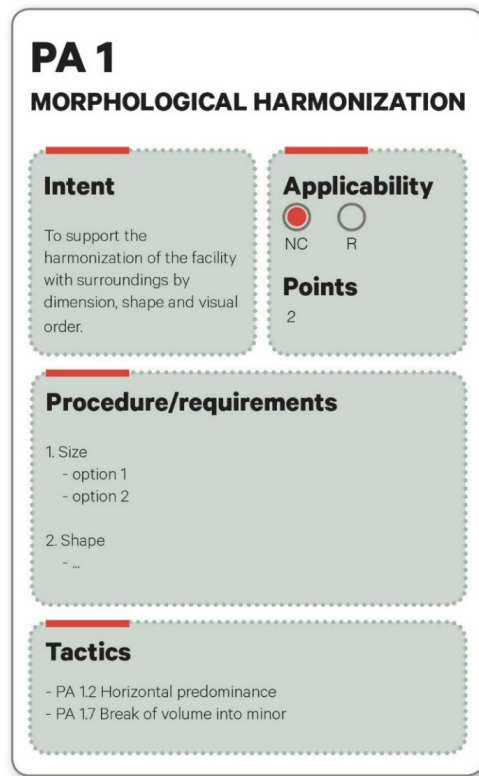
PA 1
MORPHOLOGICAL HARMONIZATION

Intent

To support the harmonization of the facility with surroundings by dimension, shape and visual order.

Applicability

NC R

Points

2

Procedure/requirements

1. Size
- option 1
- option 2

2. Shape
- ...

Tactics

- PA 1.2 Horizontal predominance
- PA 1.7 Break of volume into minor